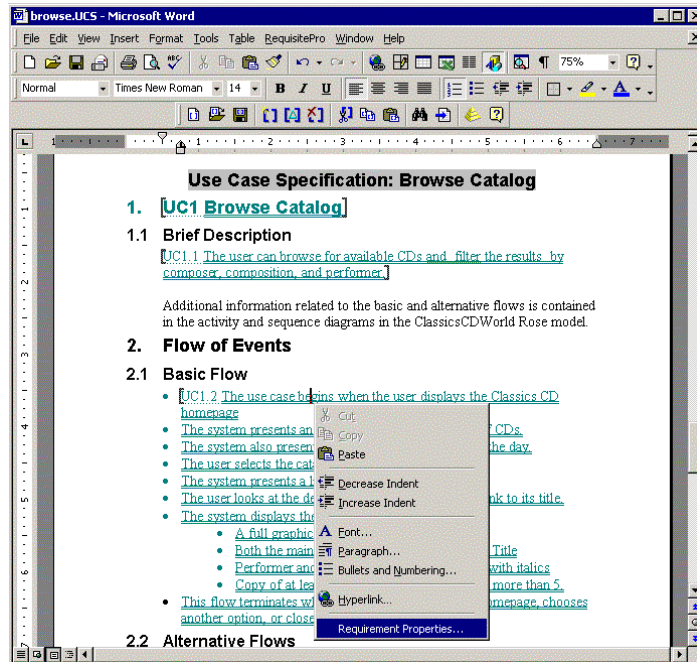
browse.UCS - Microsoft Word

File Edit View Insert Format Tools Table RequisitePro Window Help

75%

Normal Times New Roman 14 B I U

Use Case Specification: Browse Catalog

1. [UC1 Browse Catalog]

1.1 Brief Description

[UC1.1 The user can browse for available CDs and filter the results by composer, composition, and performer.]

Additional information related to the basic and alternative flows is contained in the activity and sequence diagrams in the ClassicsCDWorld Rose model.

2. Flow of Events

2.1 Basic Flow

- [UC1.2 The use case begins when the user displays the Classics CD homepage
- The system presents an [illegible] CDs.
- The system also presen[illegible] the day.
- The user selects the cat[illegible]
- The system presents a l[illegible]
- The user looks at the de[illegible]nk to its title.
- The system displays the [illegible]
  - A full graphic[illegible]
  - Both the main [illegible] Title
  - Performer and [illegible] with italics
  - Copy of at lea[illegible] more than 5.
- This flow terminates w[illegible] homepage, chooses another option, or close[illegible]

2.2 Alternative Flows

Cut
Copy
Paste
Decrease Indent
Increase Indent
Font...
Paragraph...
Bullets and Numbering...
Hyperlink...
Requirement Properties...